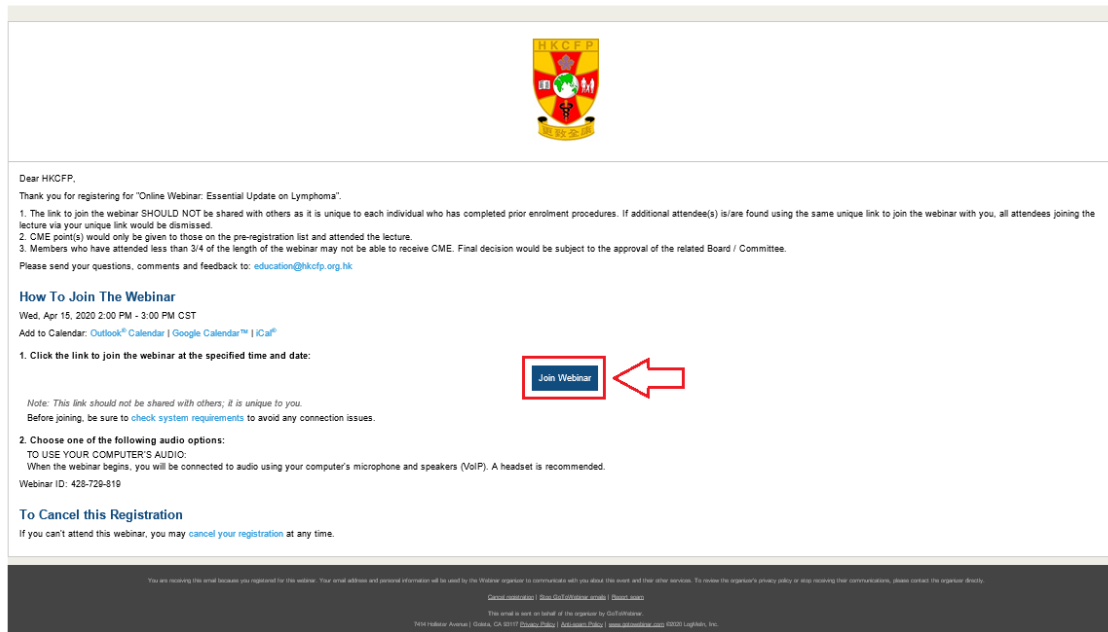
HKCFP

眾致全康

Dear HKCFP,

Thank you for registering for "Online Webinar: Essential Update on Lymphoma".

1. The link to join the webinar SHOULD NOT be shared with others as it is unique to each individual who has completed prior enrolment procedures. If additional attendee(s) is/are found using the same unique link to join the webinar with you, all attendees joining the lecture via your unique link would be dismissed.
2. CME point(s) would only be given to those on the pre-registration list and attended the lecture.
3. Members who have attended less than 3/4 of the length of the webinar may not be able to receive CME. Final decision would be subject to the approval of the related Board / Committee.

Please send your questions, comments and feedback to: education@hkcfp.org.hk

How To Join The Webinar

Wed, Apr 15, 2020 2:00 PM - 3:00 PM CST

Add to Calendar: Outlook® Calendar | Google Calendar™ | iCal®

1. Click the link to join the webinar at the specified time and date:

Join Webinar

Note: This link should not be shared with others; it is unique to you.

Before joining, be sure to check system requirements to avoid any connection issues.

2. Choose one of the following audio options:

TO USE YOUR COMPUTER'S AUDIO:
When the webinar begins, you will be connected to audio using your computer's microphone and speakers (VoIP). A headset is recommended.

Webinar ID: 428-729-819

To Cancel this Registration

If you can't attend this webinar, you may cancel your registration at any time.

You are receiving this email because you registered for this webinar. Your email address and personal information will be used by the Webinar organizer to communicate with you about this event and their other services. To revise the organizer's privacy policy or stop receiving their communications, please contact the organizer directly.

Cancel registration | Stop GoToWebinar emails | Report spam

This email is sent on behalf of the organizer by GoToWebinar.
7414 Hollister Avenue | Goleta, CA 93117 Privacy Policy | Anti-spam Policy | www.gotowebinar.com ©2020 LogMeIn, Inc.